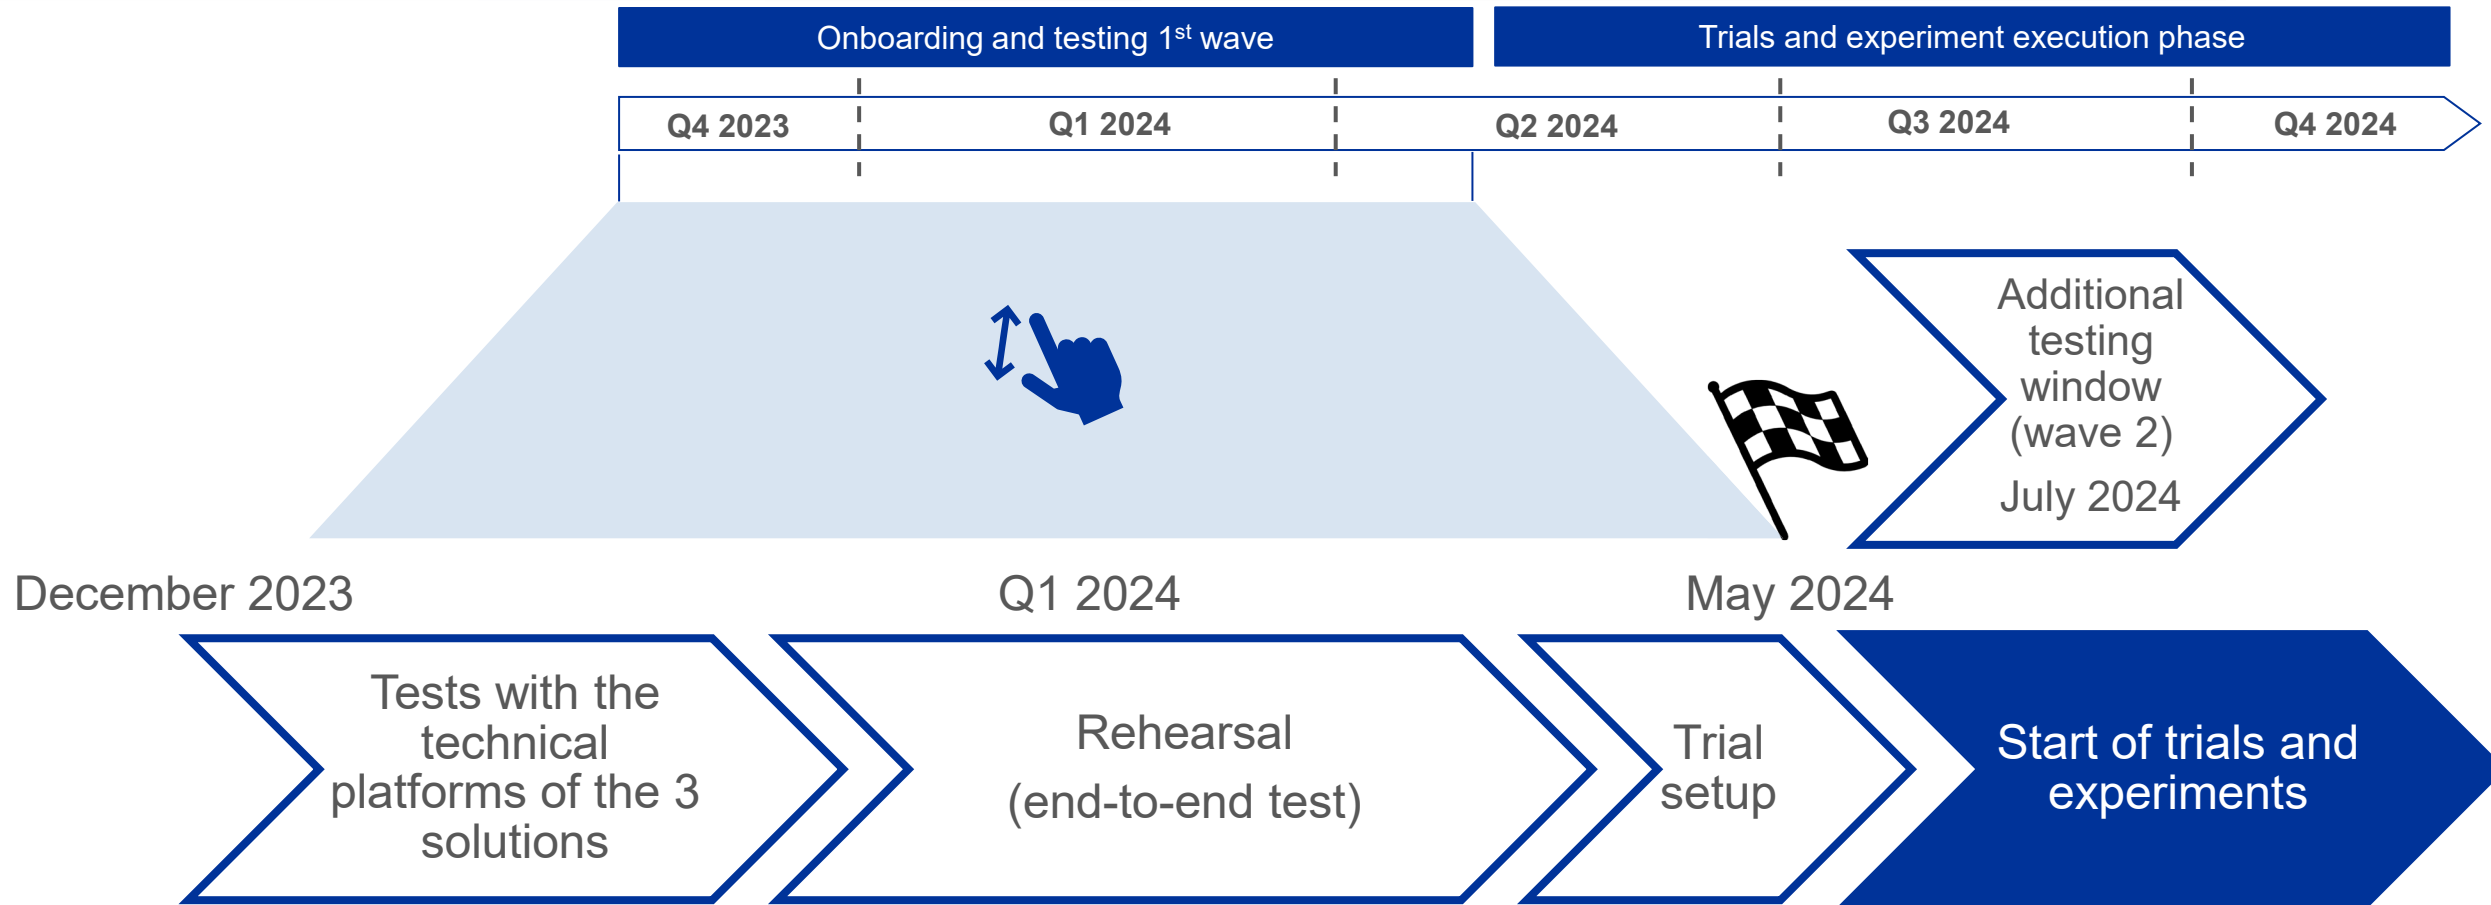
Onboarding and testing 1$^{st}$ wave

Trials and experiment execution phase

Q4 2023

Q1 2024

Q2 2024

Q3 2024

Q4 2024

Additional testing window (wave 2)

July 2024

December 2023

Q1 2024

May 2024

Tests with the technical platforms of the 3 solutions

Rehearsal

(end-to-end test)

Trial setup

Start of trials and experiments